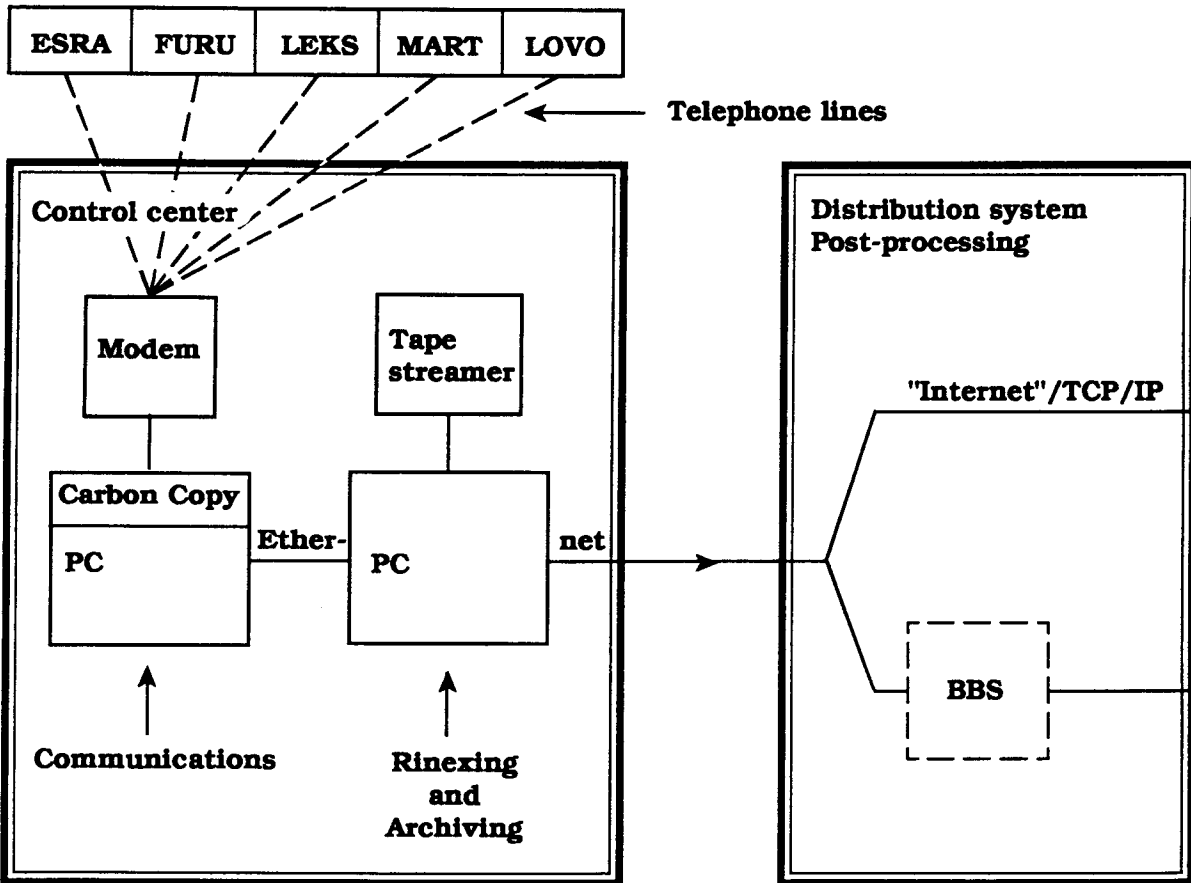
ESRA FURU LEKS MART LOVO

Telephone lines

Control center

Modem

Tape streamer

Carbon Copy

PC

Ether-

PC

net

Communications

Rinexing and Archiving

Distribution system
Post-processing

"Internet"/TCP/IP

BBS